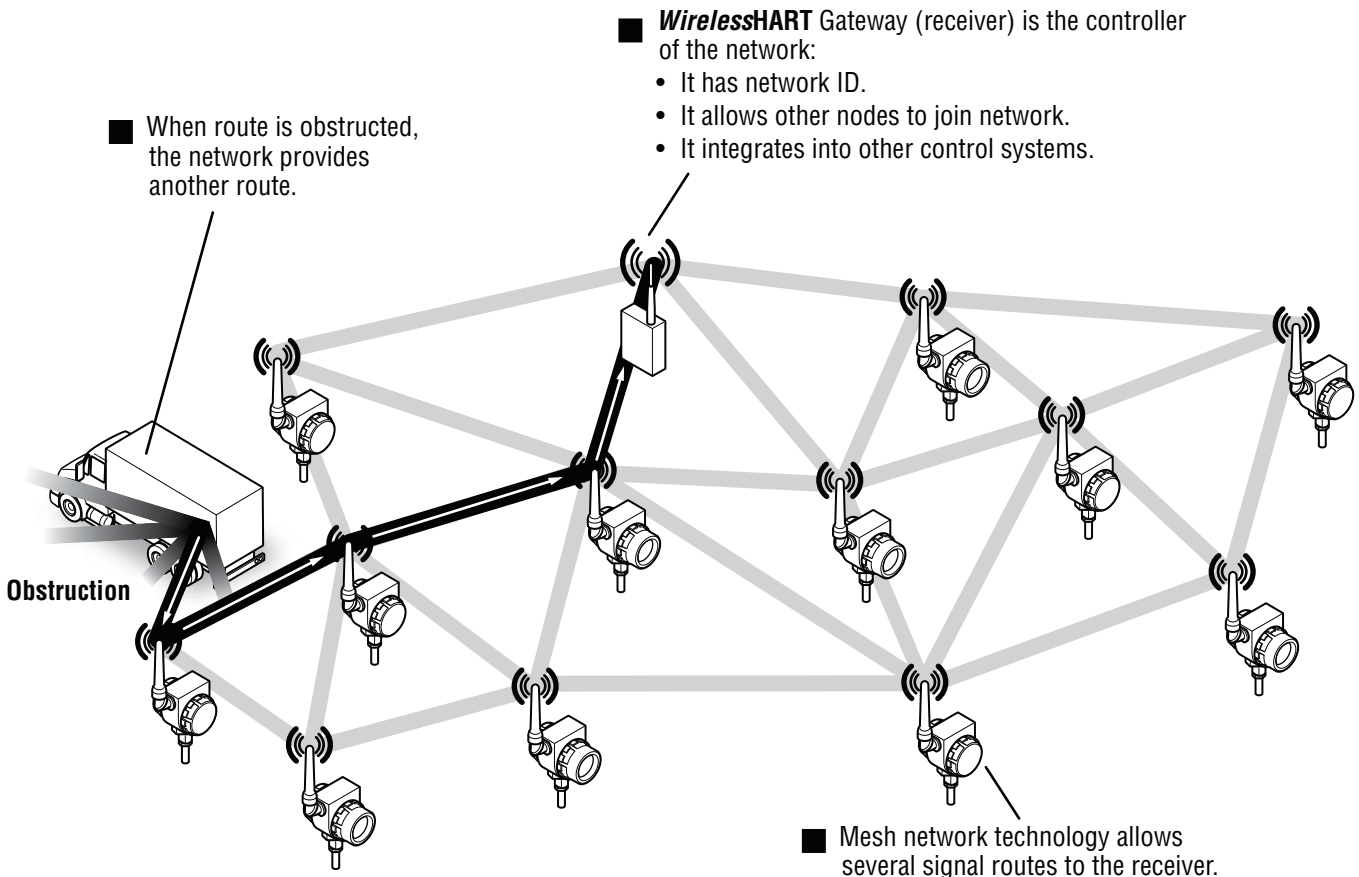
*Wireless*HART Gateway (receiver) is the controller of the network:
• It has network ID.
• It allows other nodes to join network.
• It integrates into other control systems.

When route is obstructed, the network provides another route.

Obstruction

Mesh network technology allows several signal routes to the receiver.